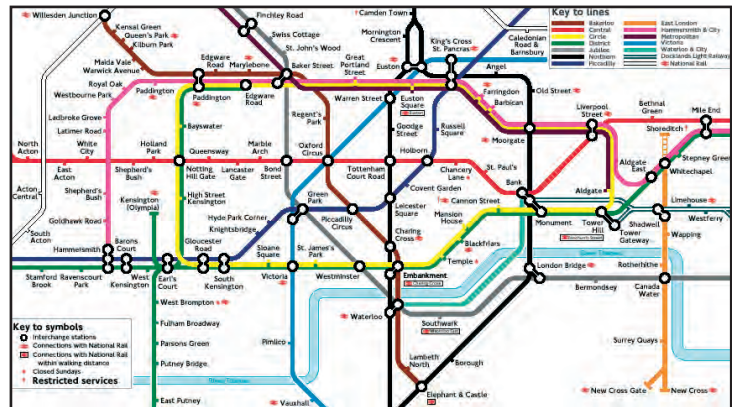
Willesden Junction
Kensal Green
Queen's Park
Kilburn Park
Finchley Road
Swiss Cottage
St. John's Wood
Camden Town
Mornington Crescent
King's Cross St. Pancras
Caledonian Road & Barnsbury
Maida Vale
Warwick Avenue
Royal Oak
Westbourne Park
Paddington
Edgware Road
Marylebone
Baker Street
Great Portland Street
Euston
Angel
Paddington
Edgware Road
Warren Street
Euston Square
Farringdon
Barbican
Old Street
Ladbroke Grove
Latimer Road
Bayswater
Regent's Park
Goodge Street
Russell Square
Moorgate
Liverpool Street
Bethnal Green
Mile End
Shoreditch
North Acton
East Acton
White City
Holland Park
Queensway
Marble Arch
Oxford Circus
Tottenham Court Road
Holborn
Chancery Lane
St. Paul's
Aldgate East
Stepney Green
Whitechapel
Acton Central
Shepherd's Bush
Shepherd's Bush
Notting Hill Gate
Lancaster Gate
Bond Street
Covent Garden
Bank
Aldgate
Goldhawk Road
High Street Kensington
Green Park
Leicester Square
Mansion House
Cannon Street
Limehouse
Kensington (Olympia)
Hyde Park Corner
Knightsbridge
Piccadilly Circus
Monument
Tower Hill
Tower Gateway
Shadwell
Westferry
South Acton
Hammersmith
Barons Court
Gloucester Road
Sloane Square
St. James's Park
Charing Cross
Blackfriars
Temple
Wapping
Stamford Brook
Ravenscourt Park
West Kensington
Earl's Court
South Kensington
Victoria
Westminster
Embankment
London Bridge
Rotherhithe
West Brompton
Bermondsey
Canada Water
Fulham Broadway
Waterloo
Southwark
Parsons Green
Pimlico
Putney Bridge
Lambeth North
Borough
Surrey Quays
Elephant & Castle
East Putney
Vauxhall
New Cross Gate
New Cross
River Thames
Key to lines
Bakerloo
Central
Circle
District
Jubilee
Northern
Piccadilly
East London
Hammersmith & City
Metropolitan
Victoria
Waterloo & City
Docklands Light Railway
National Rail
Key to symbols
Interchange stations
Connections with National Rail
Connections with National Rail within walking distance
Closed Sundays
Restricted services